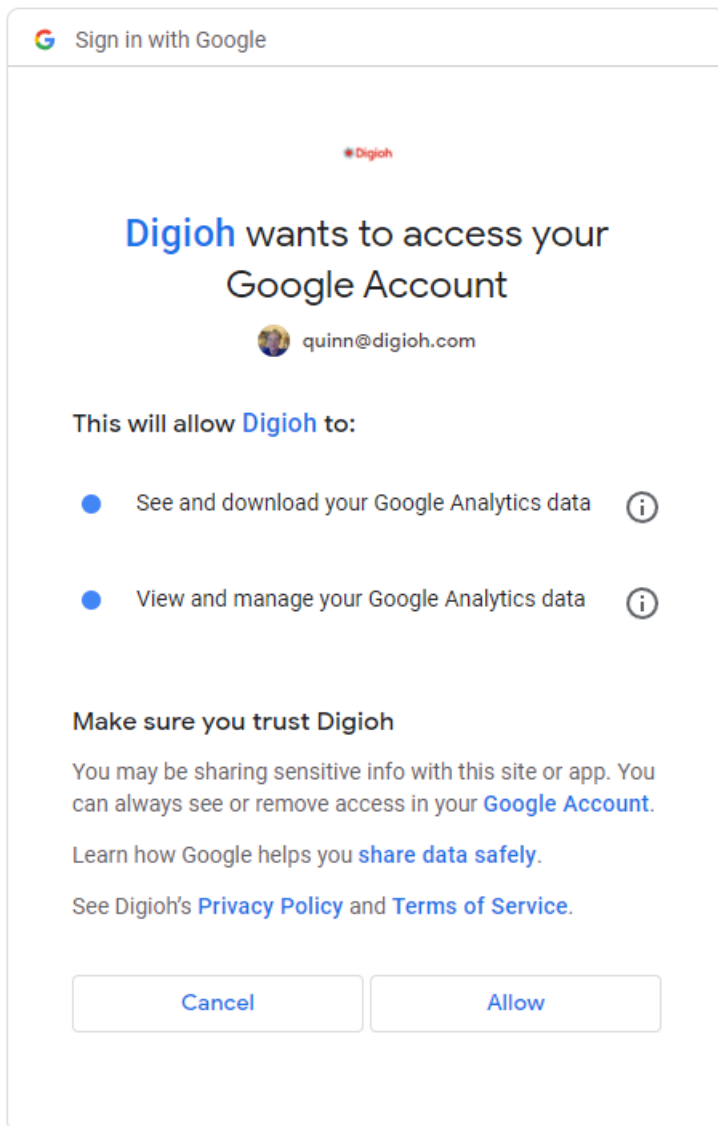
G Sign in with Google

Digioh

Digioh wants to access your Google Account

quinn@digioh.com

This will allow Digioh to:

See and download your Google Analytics data

View and manage your Google Analytics data

Make sure you trust Digioh

You may be sharing sensitive info with this site or app. You can always see or remove access in your Google Account.

Learn how Google helps you share data safely.

See Digioh's Privacy Policy and Terms of Service.

Cancel

Allow